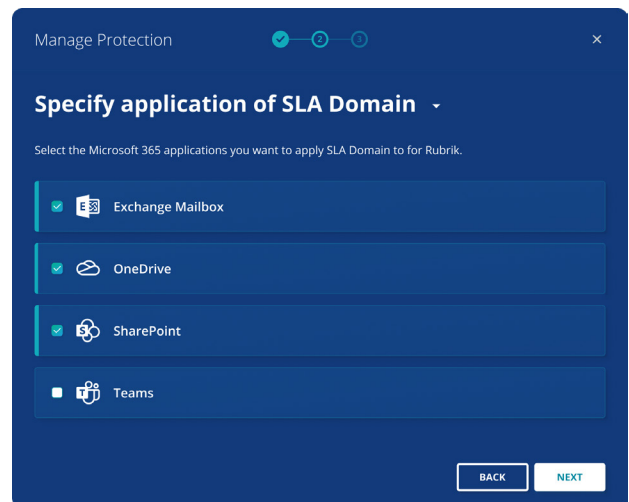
Manage Protection

2 3

×

Specify application of SLA Domain

Select the Microsoft 365 applications you want to apply SLA Domain to for Rubrik.

Exchange Mailbox

OneDrive

SharePoint

Teams

BACK

NEXT